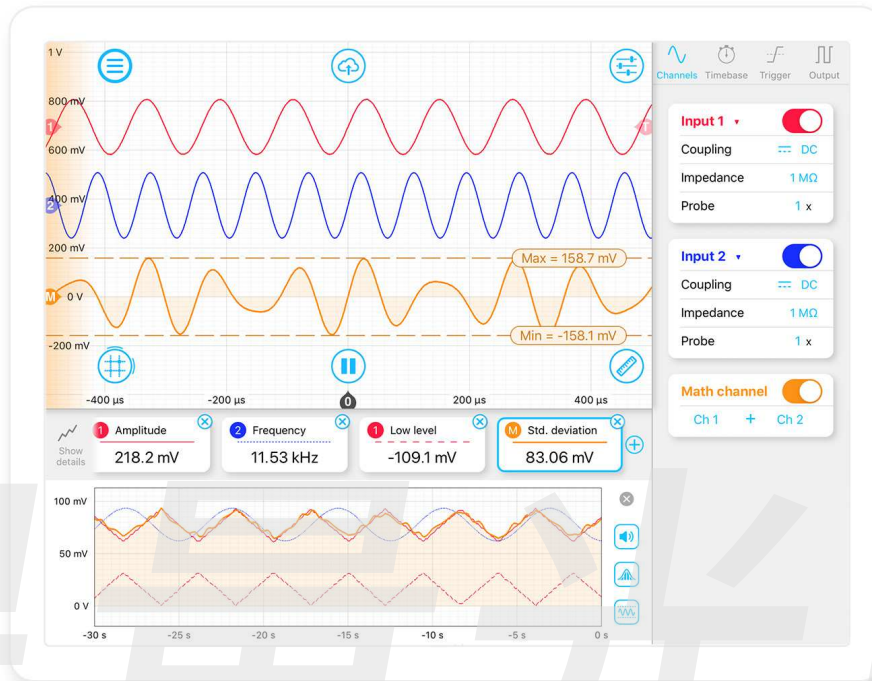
1 V
800 mV
600 mV
400 mV
200 mV
0 V
-200 mV
Max = 158.7 mV
Min = -158.1 mV
-400 µs
-200 µs
0
200 µs
400 µs

Channels Timebase Trigger Output

Input 1
Coupling DC
Impedance 1 MΩ
Probe 1 x

Input 2
Coupling DC
Impedance 1 MΩ
Probe 1 x

Math channel
Ch 1 + Ch 2

Show details
1 Amplitude
218.2 mV
2 Frequency
11.53 kHz
1 Low level
-109.1 mV
M Std. deviation
83.06 mV

100 mV
50 mV
0 V
-30 s
-25 s
-20 s
-15 s
-10 s
-5 s
0 s